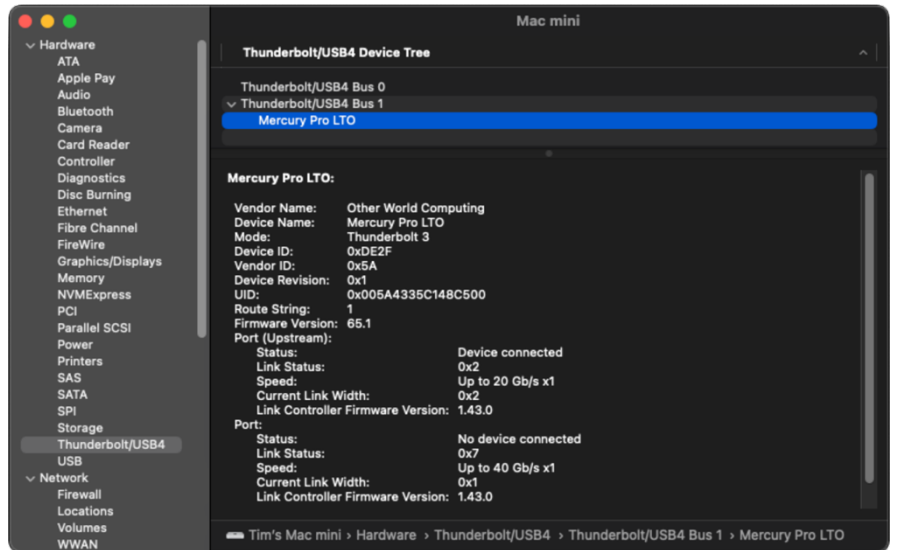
Mac mini

Hardware
ATA
Apple Pay
Audio
Bluetooth
Camera
Card Reader
Controller
Diagnostics
Disc Burning
Ethernet
Fibre Channel
FireWire
Graphics/Displays
Memory
NVMExpress
PCI
Parallel SCSI
Power
Printers
SAS
SATA
SPI
Storage
Thunderbolt/USB4
USB
Network
Firewall
Locations
Volumes
WWAN

Thunderbolt/USB4 Device Tree

Thunderbolt/USB4 Bus 0
Thunderbolt/USB4 Bus 1
Mercury Pro LTO

Mercury Pro LTO:

| | | |
|---|---|---|
| Vendor Name: | Other World Computing | |
| Device Name: | Mercury Pro LTO | |
| Mode: | Thunderbolt 3 | |
| Device ID: | 0xDE2F | |
| Vendor ID: | 0x5A | |
| Device Revision: | 0x1 | |
| UID: | 0x005A4335C148C500 | |
| Route String: | 1 | |
| Firmware Version: | 65.1 | |
| Port (Upstream): | | |
| | Status: | Device connected |
| | Link Status: | 0x2 |
| | Speed: | Up to 20 Gb/s x1 |
| | Current Link Width: | 0x2 |
| | Link Controller Firmware Version: | 1.43.0 |
| Port: | | |
| | Status: | No device connected |
| | Link Status: | 0x7 |
| | Speed: | Up to 40 Gb/s x1 |
| | Current Link Width: | 0x1 |
| | Link Controller Firmware Version: | 1.43.0 |

Tim's Mac mini › Hardware › Thunderbolt/USB4 › Thunderbolt/USB4 Bus 1 › Mercury Pro LTO